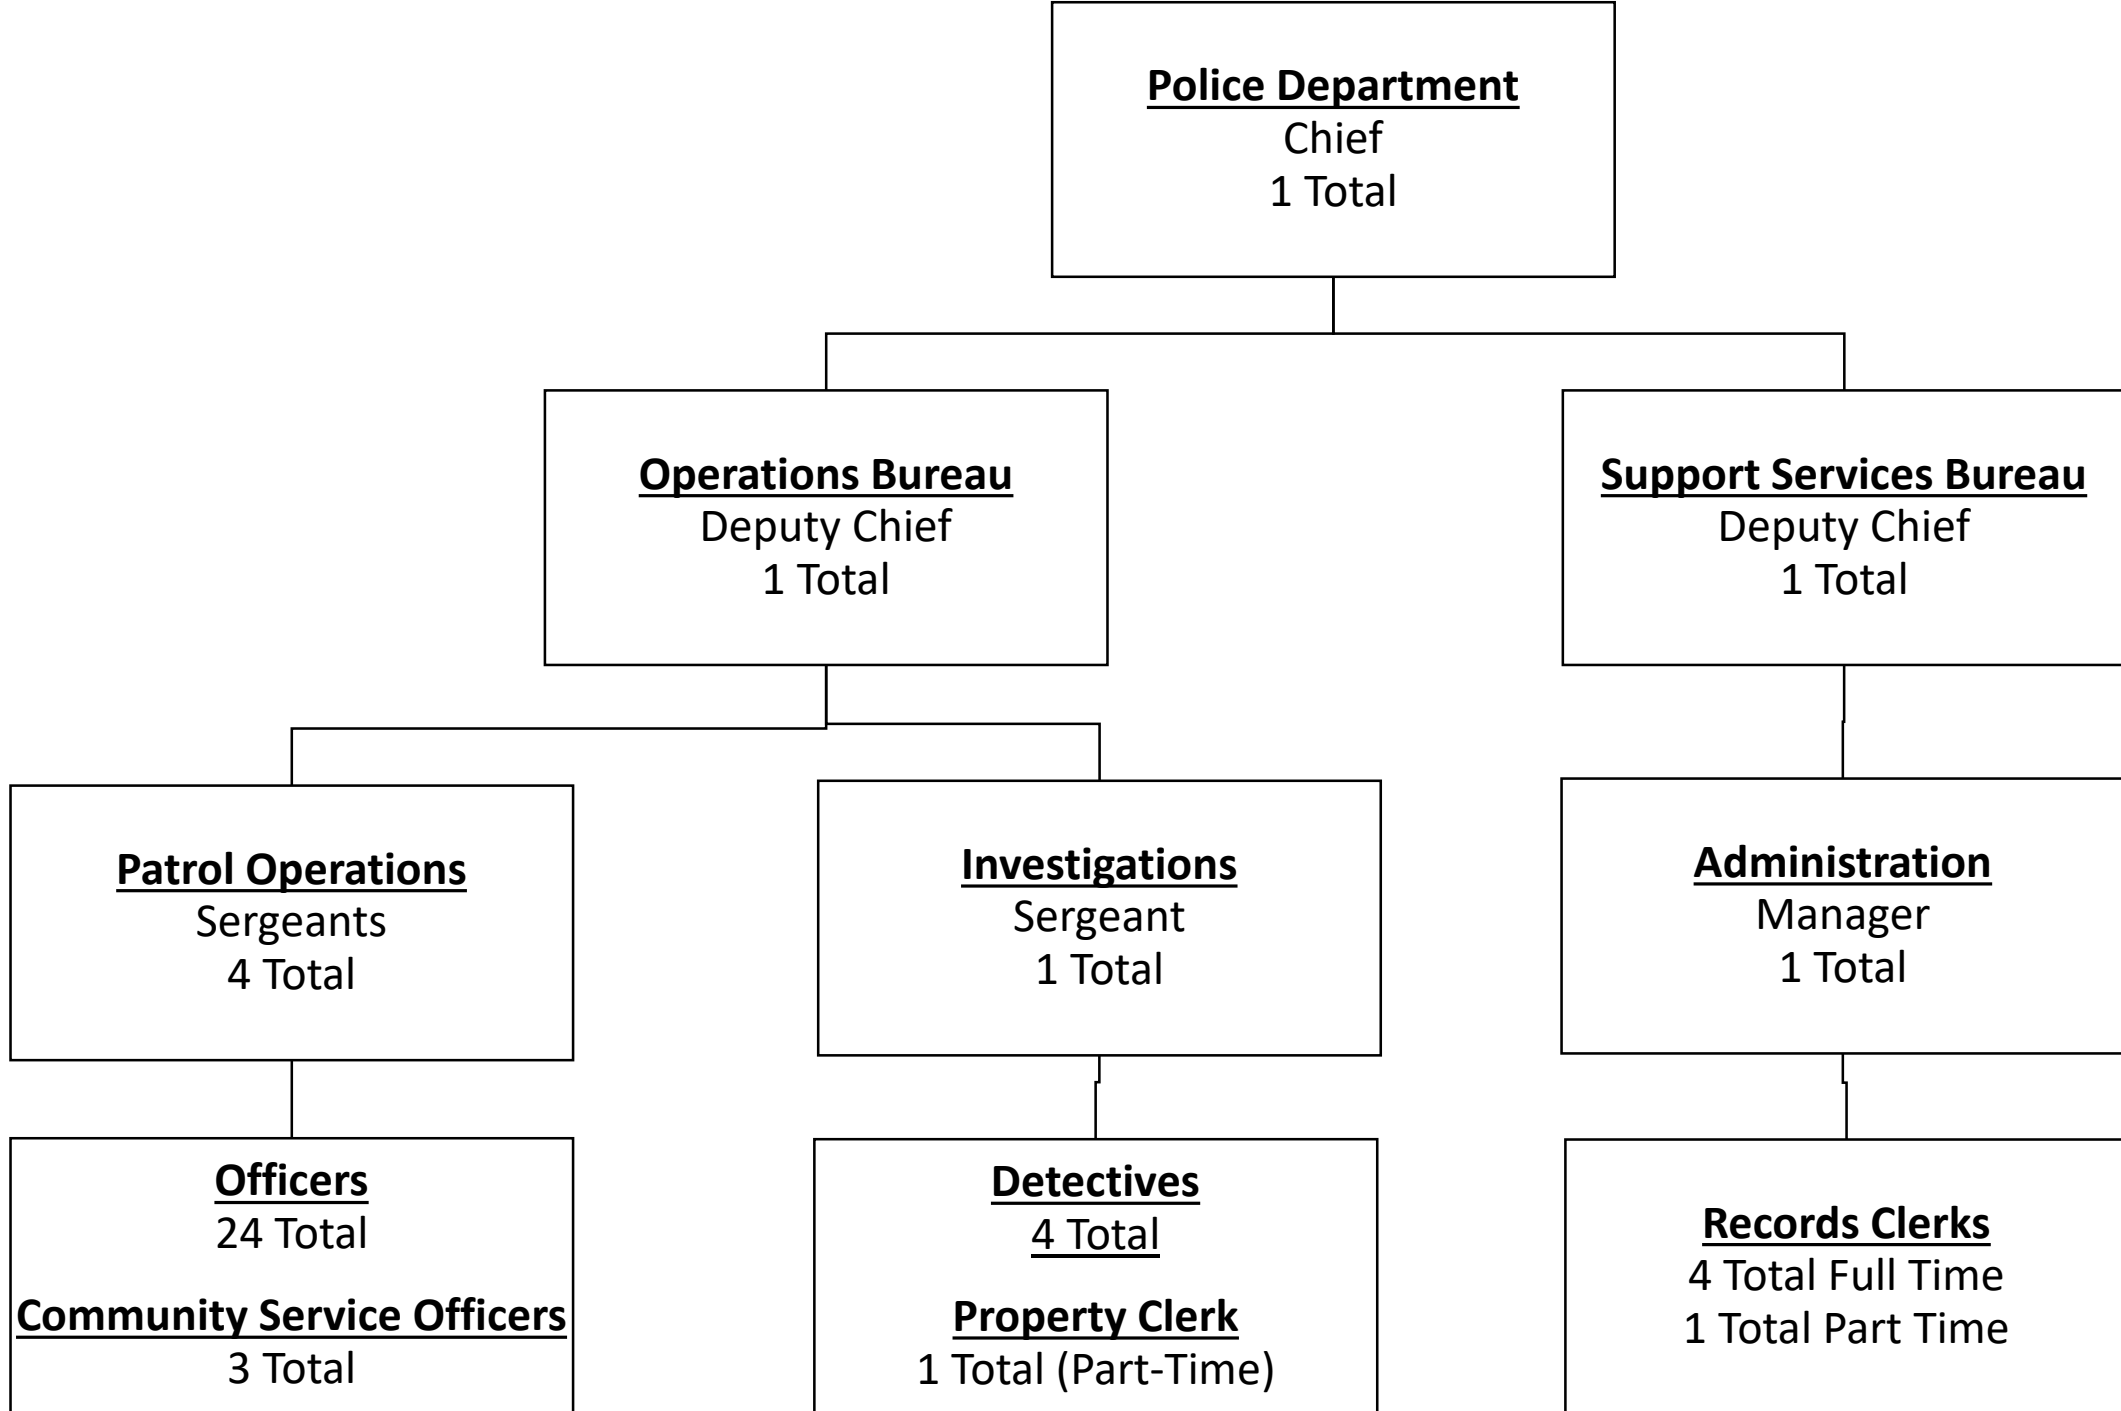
Police Department
Chief
1 Total

Operations Bureau
Deputy Chief
1 Total

Support Services Bureau
Deputy Chief
1 Total

Patrol Operations
Sergeants
4 Total

Investigations
Sergeant
1 Total

Administration
Manager
1 Total

Officers
24 Total

Community Service Officers
3 Total

Detectives
4 Total

Property Clerk
1 Total (Part-Time)

Records Clerks
4 Total Full Time
1 Total Part Time